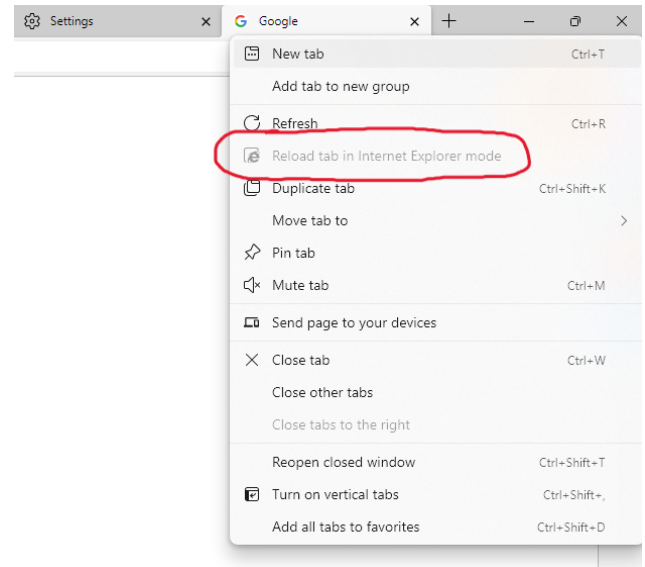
Settings ×
G Google ×
+
New tab Ctrl+T
Add tab to new group
Refresh Ctrl+R
Reload tab in Internet Explorer mode
Duplicate tab Ctrl+Shift+K
Move tab to
Pin tab
Mute tab Ctrl+M
Send page to your devices
Close tab Ctrl+W
Close other tabs
Close tabs to the right
Reopen closed window Ctrl+Shift+T
Turn on vertical tabs Ctrl+Shift+,
Add all tabs to favorites Ctrl+Shift+D